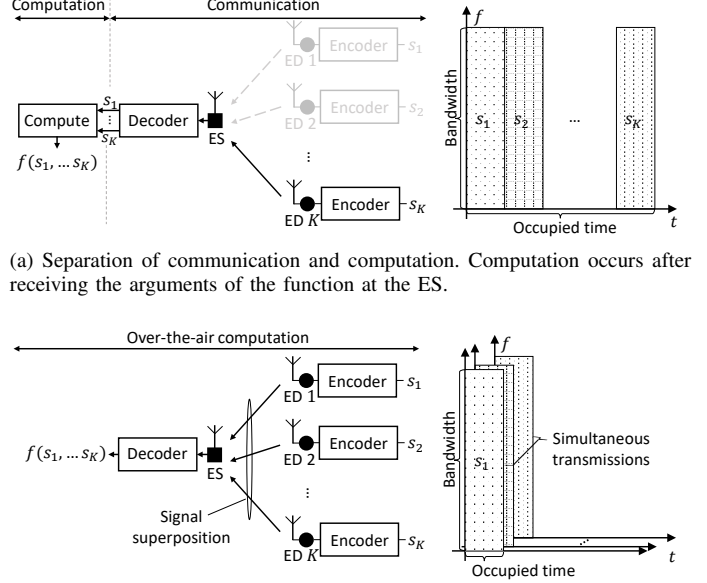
Computation

Communication

Compute

$s_1$

$s_K$

Decoder

ES

ED 1

Encoder

$s_1$

ED 2

Encoder

$s_2$

ED $K$

Encoder

$s_K$

$f(s_1, \ldots s_K)$

$f$

Bandwidth

$s_1$

$s_2$

...

$s_K$

$t$

Occupied time

(a) Separation of communication and computation. Computation occurs after receiving the arguments of the function at the ES.

Over-the-air computation

$f(s_1, \ldots s_K)$

Decoder

ES

ED 1

Encoder

$s_1$

ED 2

Encoder

$s_2$

ED $K$

Encoder

$s_K$

Signal superposition

$f$

Bandwidth

$s_1$

Simultaneous transmissions

$t$

Occupied time